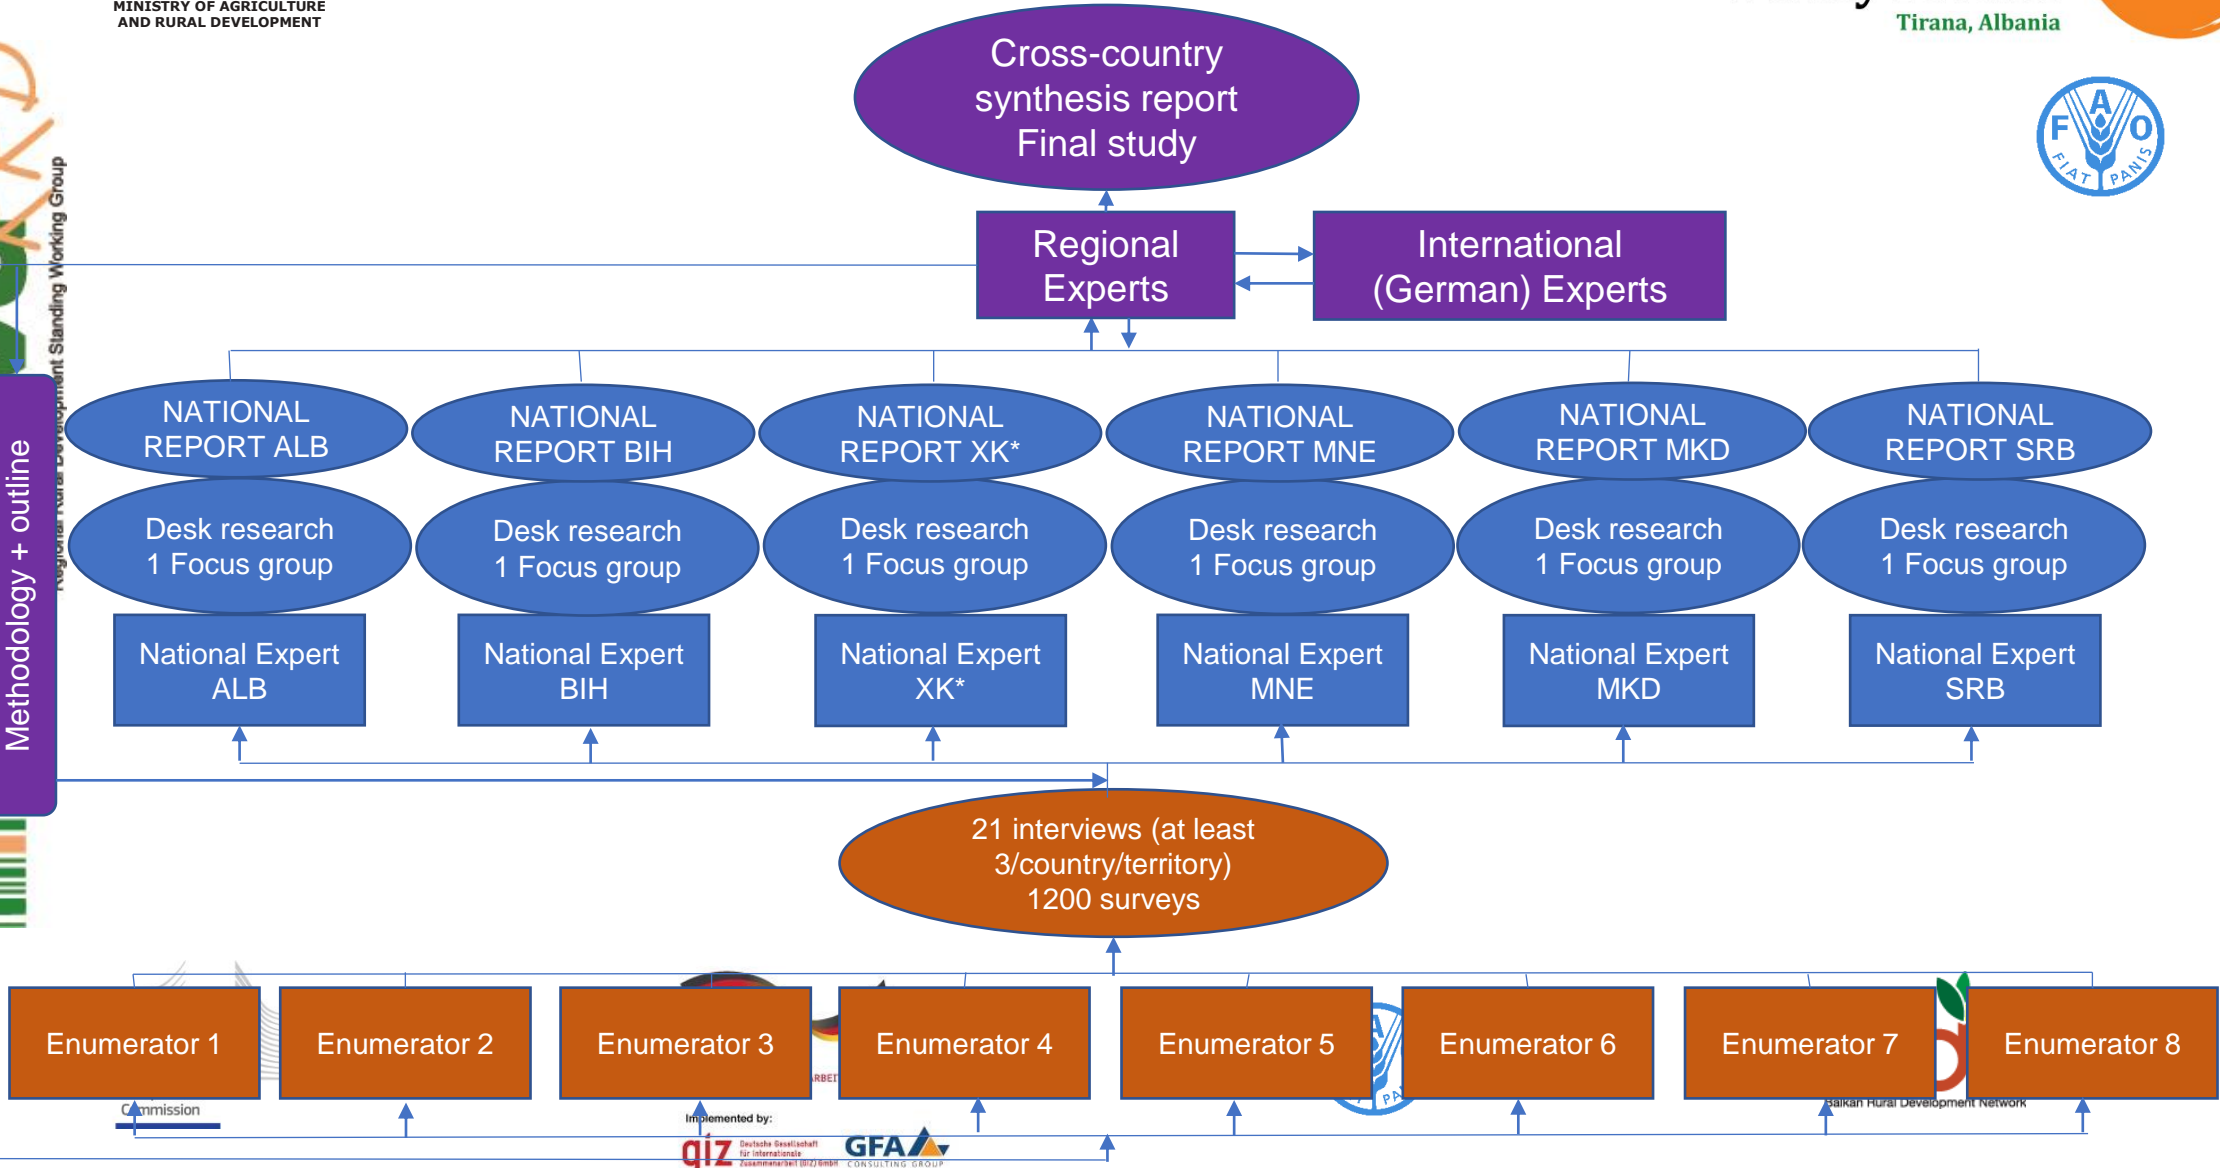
MINISTRY OF AGRICULTURE AND RURAL DEVELOPMENT

Tirana, Albania

FIAT PANIS

Cross-country synthesis report Final study

Regional Experts

International (German) Experts

Methodology + outline

Regional Rural Development Standing Working Group

NATIONAL REPORT ALB

NATIONAL REPORT BIH

NATIONAL REPORT XK*

NATIONAL REPORT MNE

NATIONAL REPORT MKD

NATIONAL REPORT SRB

Desk research 1 Focus group

Desk research 1 Focus group

Desk research 1 Focus group

Desk research 1 Focus group

Desk research 1 Focus group

Desk research 1 Focus group

National Expert ALB

National Expert BIH

National Expert XK*

National Expert MNE

National Expert MKD

National Expert SRB

21 interviews (at least 3/country/territory) 1200 surveys

Enumerator 1

Enumerator 2

Enumerator 3

Enumerator 4

Enumerator 5

Enumerator 6

Enumerator 7

Enumerator 8

Commission

Implemented by:

giz Deutsche Gesellschaft für Internationale Zusammenarbeit (GIZ) GmbH

GFA CONSULTING GROUP

Balkan Rural Development Network